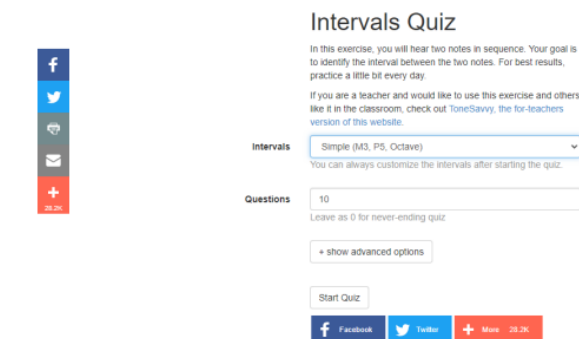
f

+
28.2K

Intervals Quiz

In this exercise, you will hear two notes in sequence. Your goal is to identify the interval between the two notes. For best results, practice a little bit every day.

If you are a teacher and would like to use this exercise and others like it in the classroom, check out ToneSavvy, the for-teachers version of this website.

Intervals
Simple (M3, P5, Octave)
You can always customize the intervals after starting the quiz.

Questions
10
Leave as 0 for never-ending quiz

+ show advanced options

Start Quiz

Facebook Twitter More 28.2K